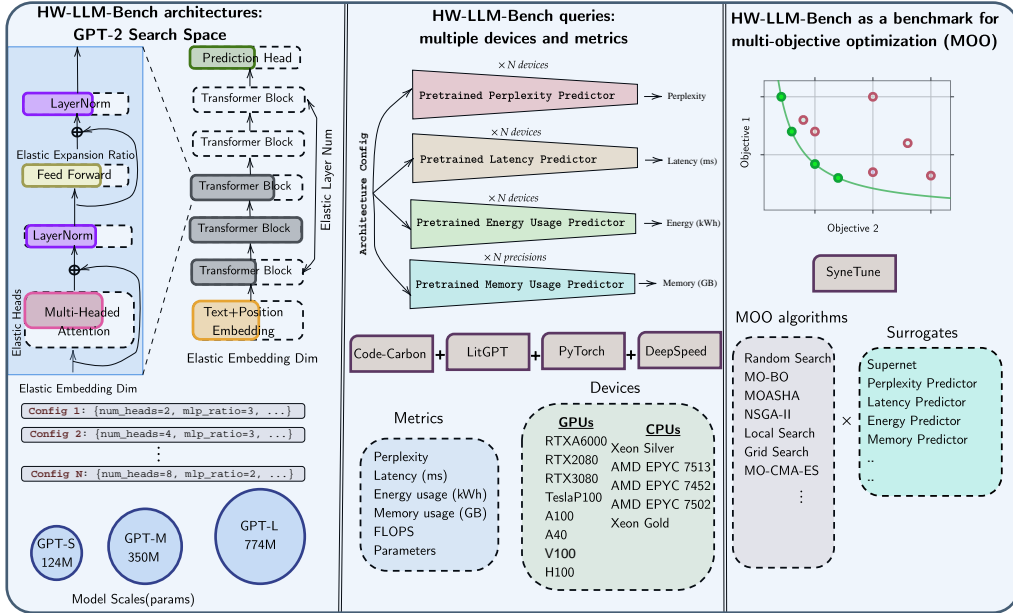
HW-LLM-Bench architectures:
GPT-2 Search Space

Prediction Head
Transformer Block
Transformer Block
Transformer Block
Transformer Block
Transformer Block
Text+Position Embedding
Elastic Embedding Dim
Elastic Layer Num

LayerNorm
Elastic Expansion Ratio
Feed Forward
LayerNorm
Multi-Headed Attention
Elastic Heads
Elastic Embedding Dim

Config 1: {num_heads=2, mlp_ratio=3, ...}
Config 2: {num_heads=4, mlp_ratio=3, ...}
⋮
Config N: {num_heads=8, mlp_ratio=2, ...}

GPT-S 124M
GPT-M 350M
GPT-L 774M
Model Scales(params)

HW-LLM-Bench queries:
multiple devices and metrics

Architecture Config
$\times N$ devices
Pretrained Perplexity Predictor
Perplexity
$\times N$ devices
Pretrained Latency Predictor
Latency (ms)
$\times N$ devices
Pretrained Energy Usage Predictor
Energy (kWh)
$\times N$ precisions
Pretrained Memory Usage Predictor
Memory (GB)

Code-Carbon + LitGPT + PyTorch + DeepSpeed

Metrics
Perplexity
Latency (ms)
Energy usage (kWh)
Memory usage (GB)
FLOPS
Parameters

Devices
GPUs
RTXA6000
RTX2080
RTX3080
TeslaP100
A100
A40
V100
H100
CPUs
Xeon Silver
AMD EPYC 7513
AMD EPYC 7452
AMD EPYC 7502
Xeon Gold

HW-LLM-Bench as a benchmark for multi-objective optimization (MOO)

Objective 1
Objective 2

SyneTune

MOO algorithms
Random Search
MO-BO
MOASHA
NSGA-II
Local Search
Grid Search
MO-CMA-ES
⋮

×

Surrogates
Supernet
Perplexity Predictor
Latency Predictor
Energy Predictor
Memory Predictor
..
..